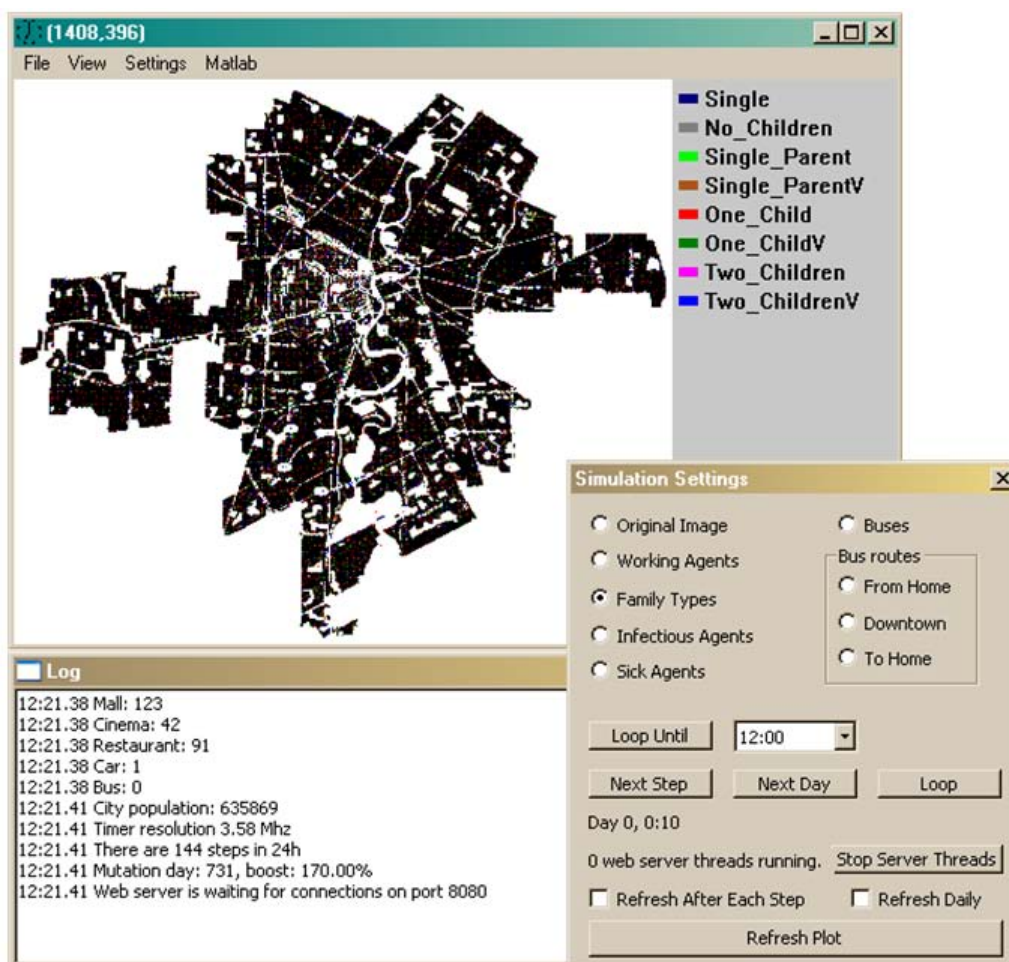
(1408,396)

File View Settings Matlab

Single
No_Children
Single_Parent
Single_ParentV
One_Child
One_ChildV
Two_Children
Two_ChildrenV

Log

12:21.38 Mall: 123
12:21.38 Cinema: 42
12:21.38 Restaurant: 91
12:21.38 Car: 1
12:21.38 Bus: 0
12:21.41 City population: 635869
12:21.41 Timer resolution 3.58 Mhz
12:21.41 There are 144 steps in 24h
12:21.41 Mutation day: 731, boost: 170.00%
12:21.41 Web server is waiting for connections on port 8080

Simulation Settings

Original Image
Working Agents
Family Types
Infectious Agents
Sick Agents

Buses
Bus routes
From Home
Downtown
To Home

Loop Until
12:00

Next Step
Next Day
Loop

Day 0, 0:10

0 web server threads running.
Stop Server Threads

Refresh After Each Step
Refresh Daily

Refresh Plot